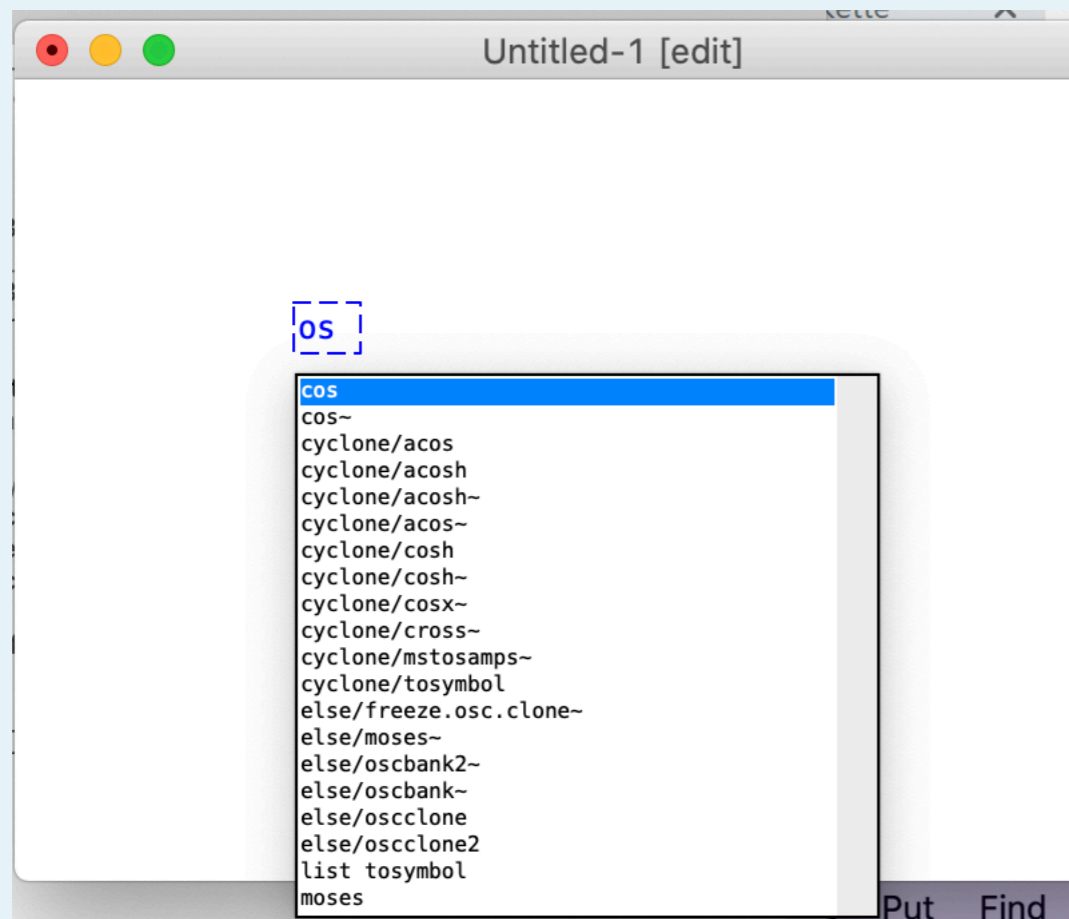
Untitled-1 [edit]

os

cos
cos~
cyclone/acos
cyclone/acosh
cyclone/acosh~
cyclone/acos~
cyclone/cosh
cyclone/cosh~
cyclone/cosx~
cyclone/cross~
cyclone/mstosamps~
cyclone/tosymbol
else/freeze.osc.clone~
else/moses~
else/oscbank2~
else/oscbank~
else/oscclone
else/oscclone2
list tosymbol
moses

Put Find